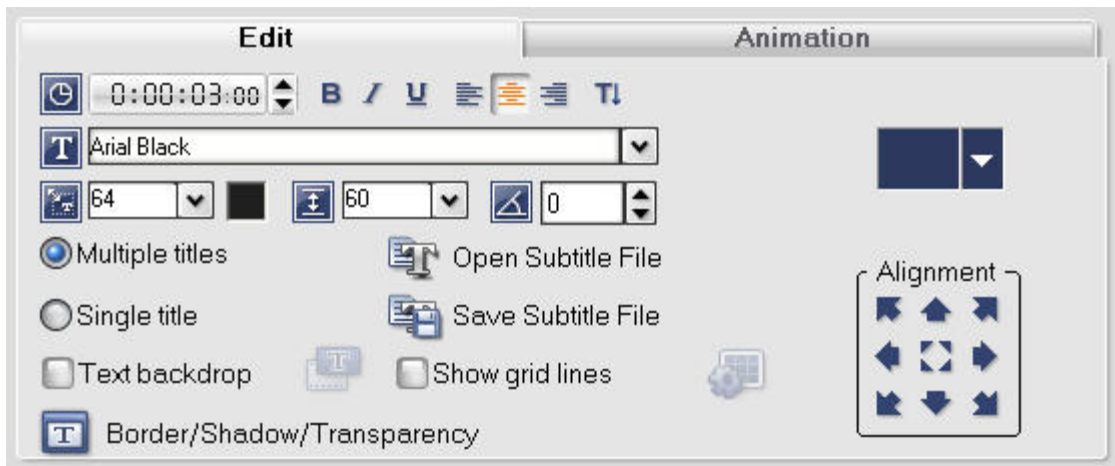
Edit

Animation

0:00:03:00

B I U

Arial Black

64

60

0

Multiple titles

Open Subtitle File

Single title

Save Subtitle File

Text backdrop

Show grid lines

Alignment

Border/Shadow/Transparency